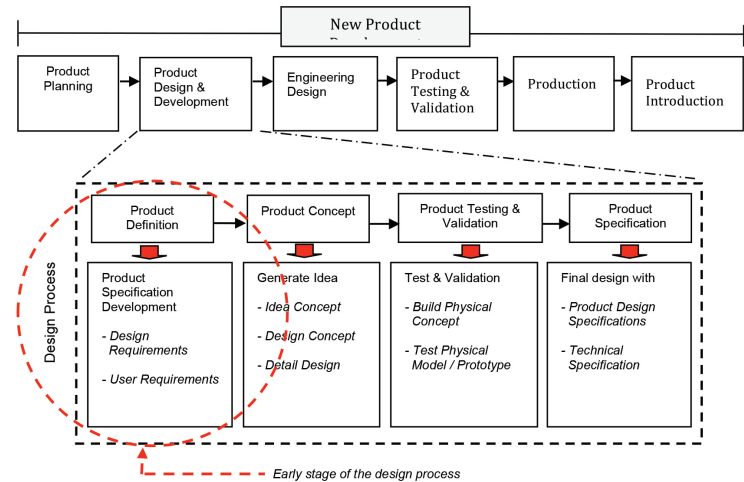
New Product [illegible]

Product Planning

Product Design & Development

Engineering Design

Product Testing & Validation

Production

Product Introduction

Design Process

Product Definition

Product Concept

Product Testing & Validation

Product Specification

Product Specification Development

- *Design Requirements*

- *User Requirements*

Generate Idea

- *Idea Concept*

- *Design Concept*

- *Detail Design*

Test & Validation

- *Build Physical Concept*

- *Test Physical Model / Prototype*

Final design with

- *Product Design Specifications*

- *Technical Specification*

*Early stage of the design process*